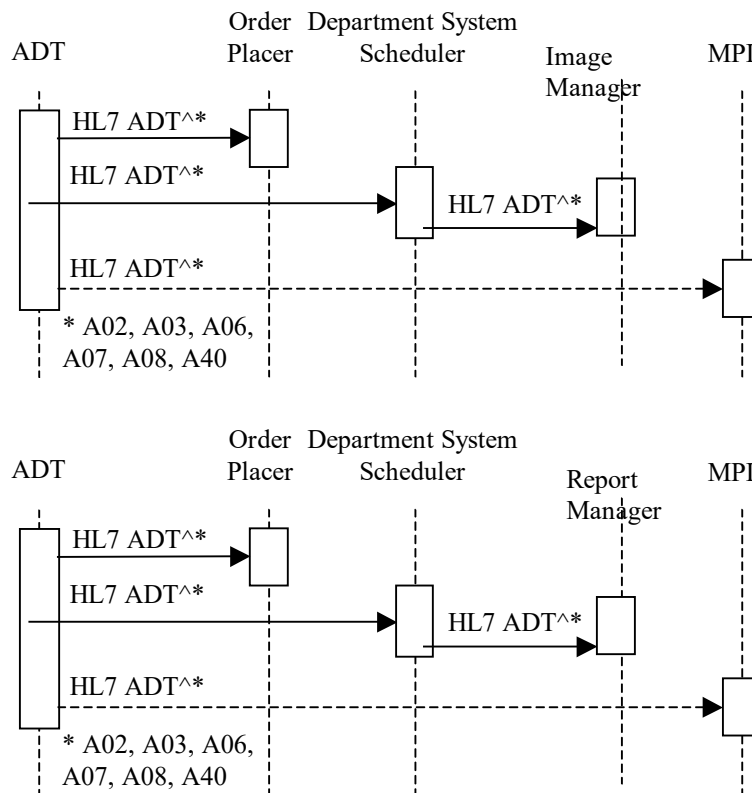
ADT

Order Placer

Department System Scheduler

Image Manager

MPI

HL7 ADT^*

HL7 ADT^*

HL7 ADT^*

HL7 ADT^*

* A02, A03, A06, A07, A08, A40

ADT

Order Placer

Department System Scheduler

Report Manager

MPI

HL7 ADT^*

HL7 ADT^*

HL7 ADT^*

HL7 ADT^*

* A02, A03, A06, A07, A08, A40